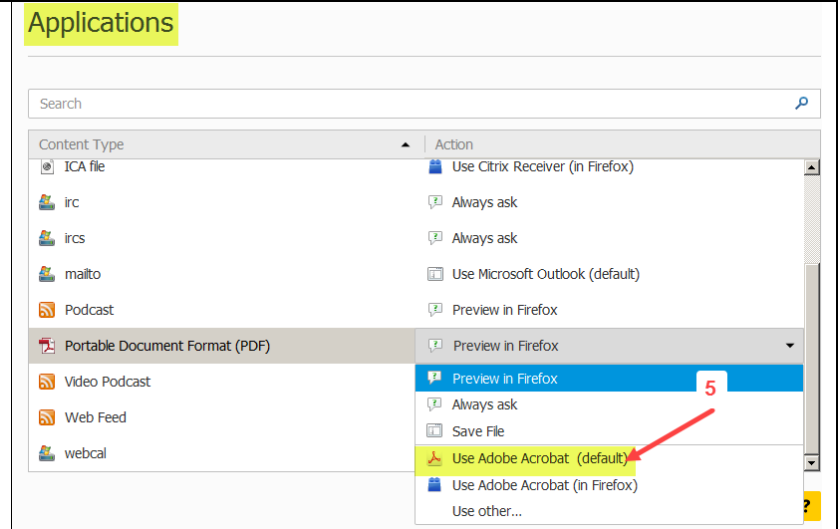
Applications

Search

| Content Type | Action |
|---|---|
| ICA file | Use Citrix Receiver (in Firefox) |
| irc | Always ask |
| ircs | Always ask |
| mailto | Use Microsoft Outlook (default) |
| Podcast | Preview in Firefox |
| Portable Document Format (PDF) | Preview in Firefox |
| Video Podcast | Preview in Firefox |
| Web Feed | Always ask |
| webcal | Save File |

Use Adobe Acrobat (default)
Use Adobe Acrobat (in Firefox)
Use other...

5

?